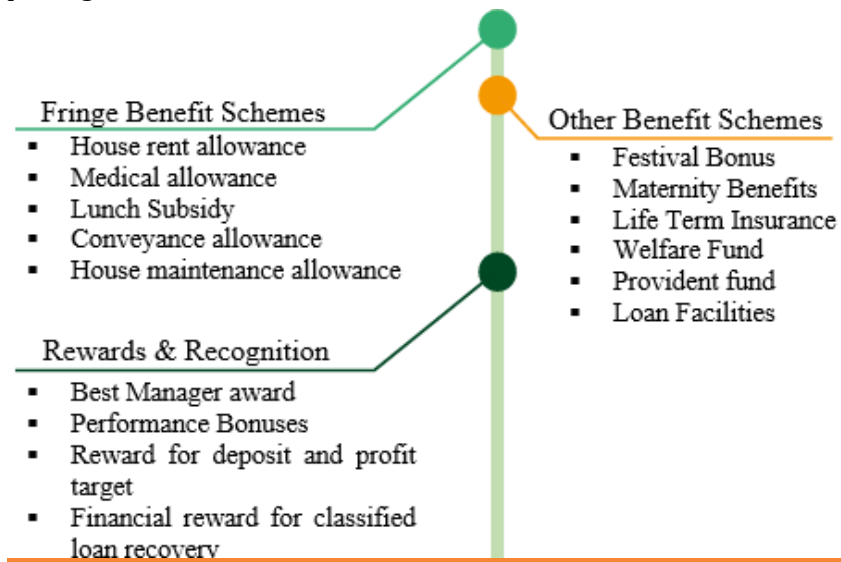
Fringe Benefit Schemes

- House rent allowance
- Medical allowance
- Lunch Subsidy
- Conveyance allowance
- House maintenance allowance

Rewards & Recognition

- Best Manager award
- Performance Bonuses
- Reward for deposit and profit target
- Financial reward for classified loan recovery

Other Benefit Schemes

- Festival Bonus
- Maternity Benefits
- Life Term Insurance
- Welfare Fund
- Provident fund
- Loan Facilities